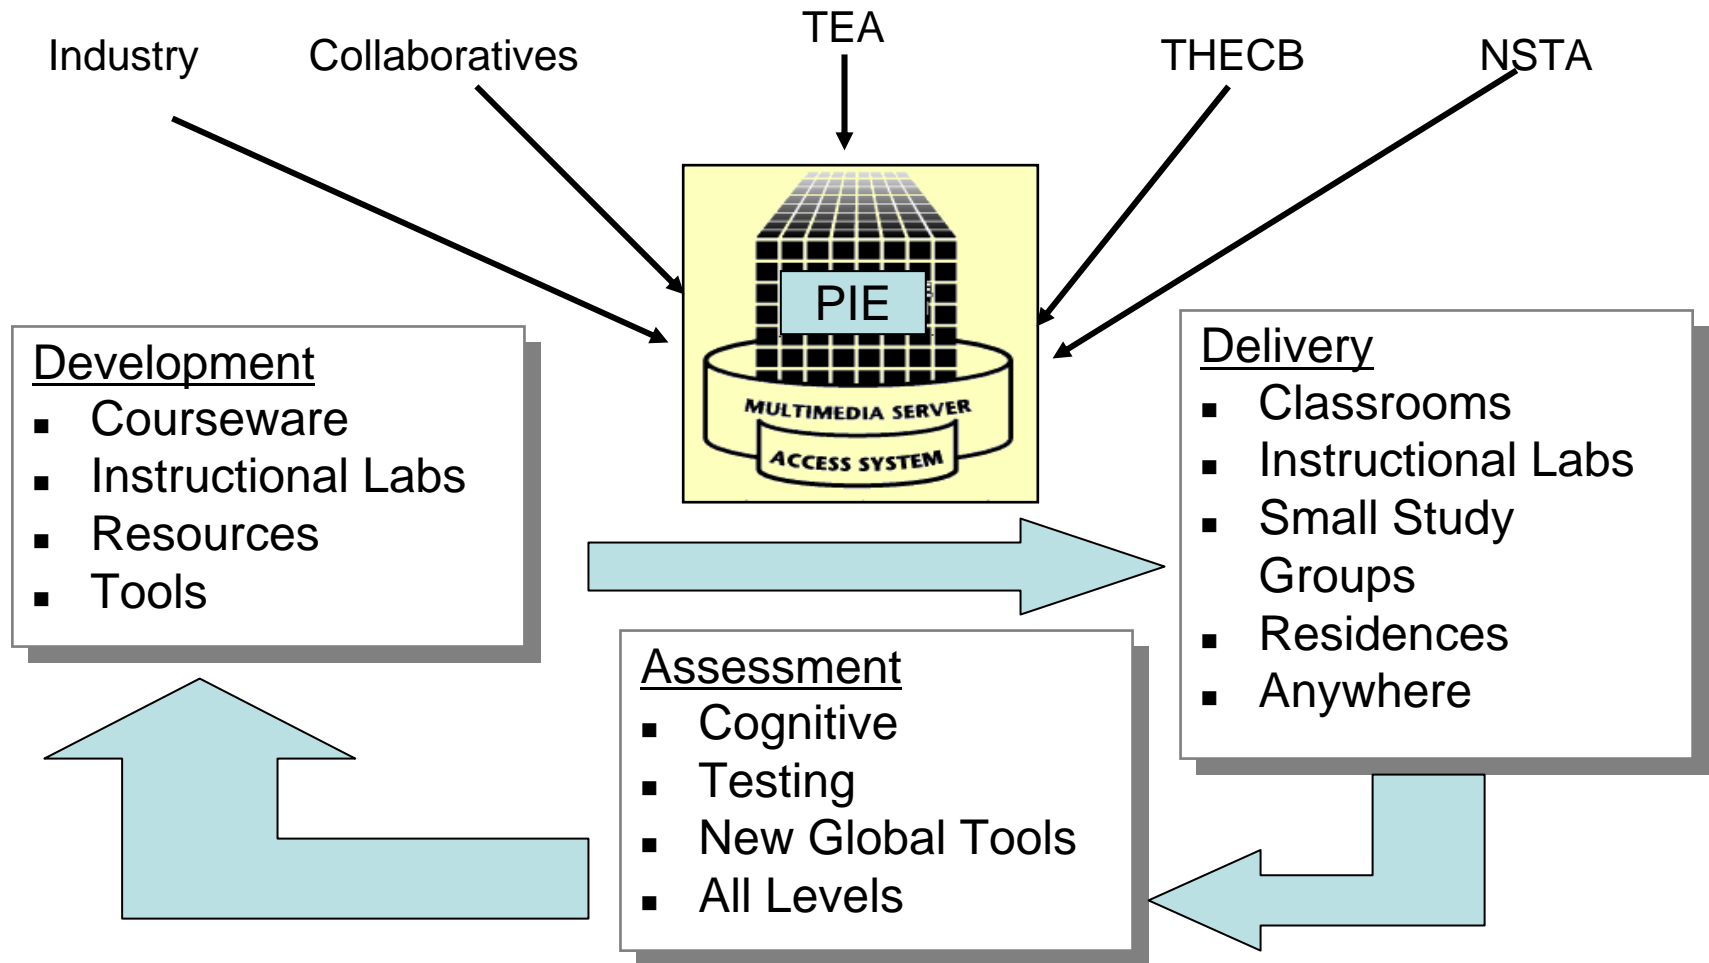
Industry Collaboratives TEA THECB NSTA

PIE
MULTIMEDIA SERVER
ACCESS SYSTEM

Development
- Courseware
- Instructional Labs
- Resources
- Tools

Delivery
- Classrooms
- Instructional Labs
- Small Study Groups
- Residences
- Anywhere

Assessment
- Cognitive
- Testing
- New Global Tools
- All Levels